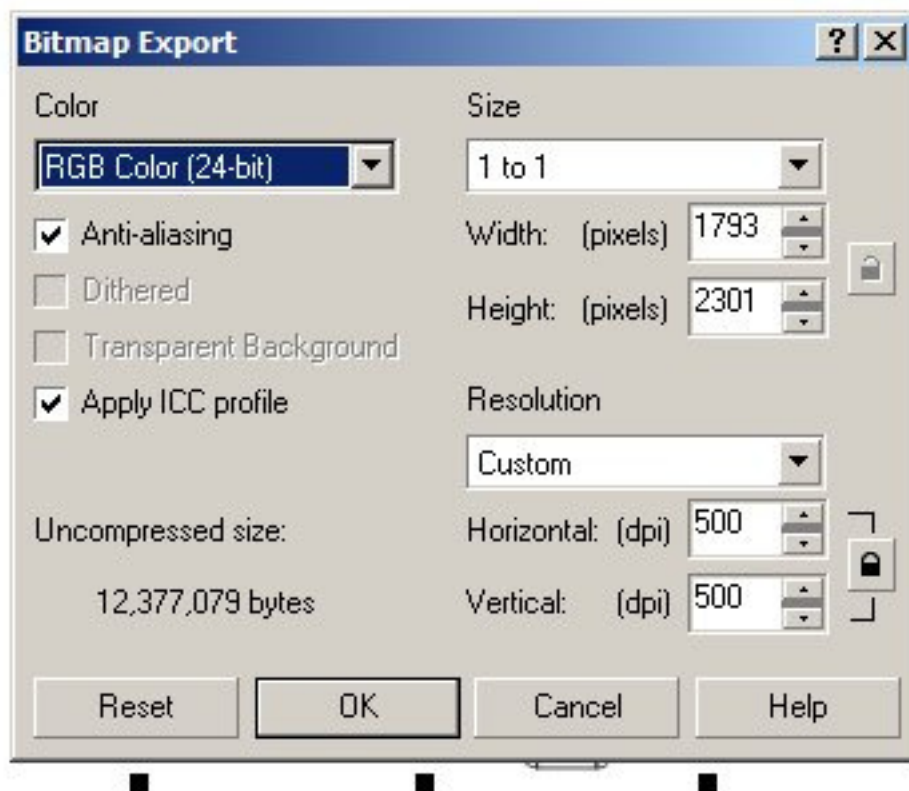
Bitmap Export

?

Color

RGB Color (24-bit)

Anti-aliasing

Dithered

Transparent Background

Apply ICC profile

Uncompressed size:

12,377,079 bytes

Size

1 to 1

Width: (pixels) 1793

Height: (pixels) 2301

Resolution

Custom

Horizontal: (dpi) 500

Vertical: (dpi) 500

Reset

OK

Cancel

Help